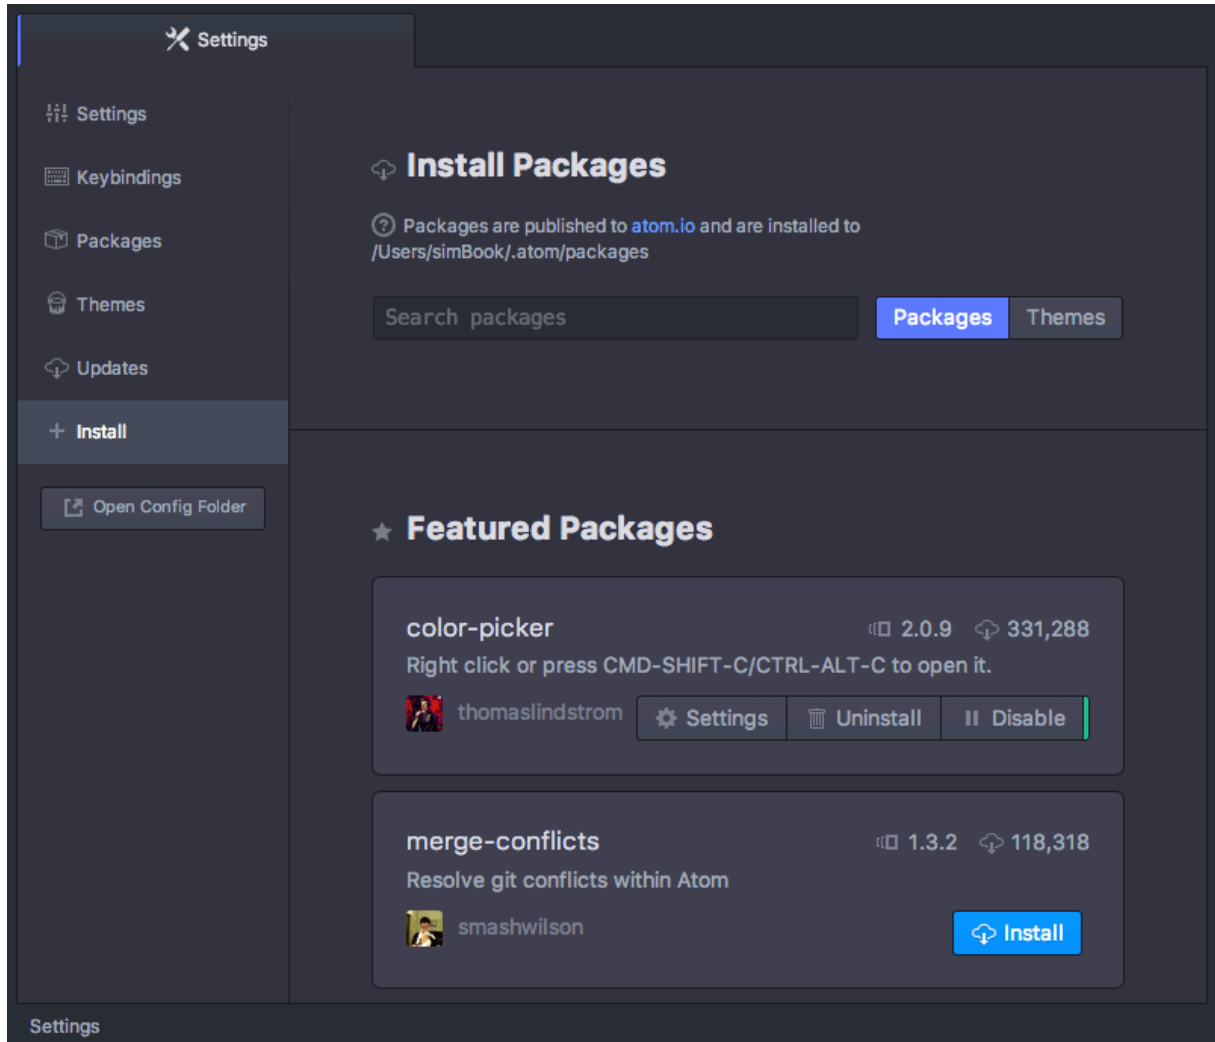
Settings

Settings

Keybindings

Packages

Themes

Updates

Install

Open Config Folder

Install Packages

Packages are published to atom.io and are installed to /Users/simBook/.atom/packages

Search packages

Packages | Themes

Featured Packages

color-picker
2.0.9 331,288
Right click or press CMD-SHIFT-C/CTRL-ALT-C to open it.
thomaslindstrom
Settings | Uninstall | Disable

merge-conflicts
1.3.2 118,318
Resolve git conflicts within Atom
smashwilson
Install

Settings